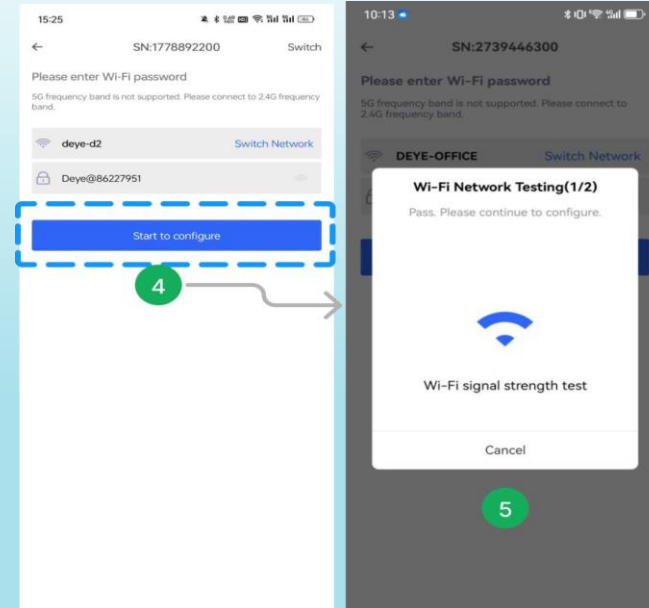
15:25

←
SN:1778892200
Switch

Please enter Wi-Fi password

5G frequency band is not supported. Please connect to 2.4G frequency band.

deye-d2
Switch Network

Deye@86227951

Start to configure

4

10:13

←
SN:2739446300

Please enter Wi-Fi password

5G frequency band is not supported. Please connect to 2.4G frequency band.

DEYE-OFFICE
Switch Network

Wi-Fi Network Testing(1/2)

Pass. Please continue to configure.

Wi-Fi signal strength test

Cancel

5